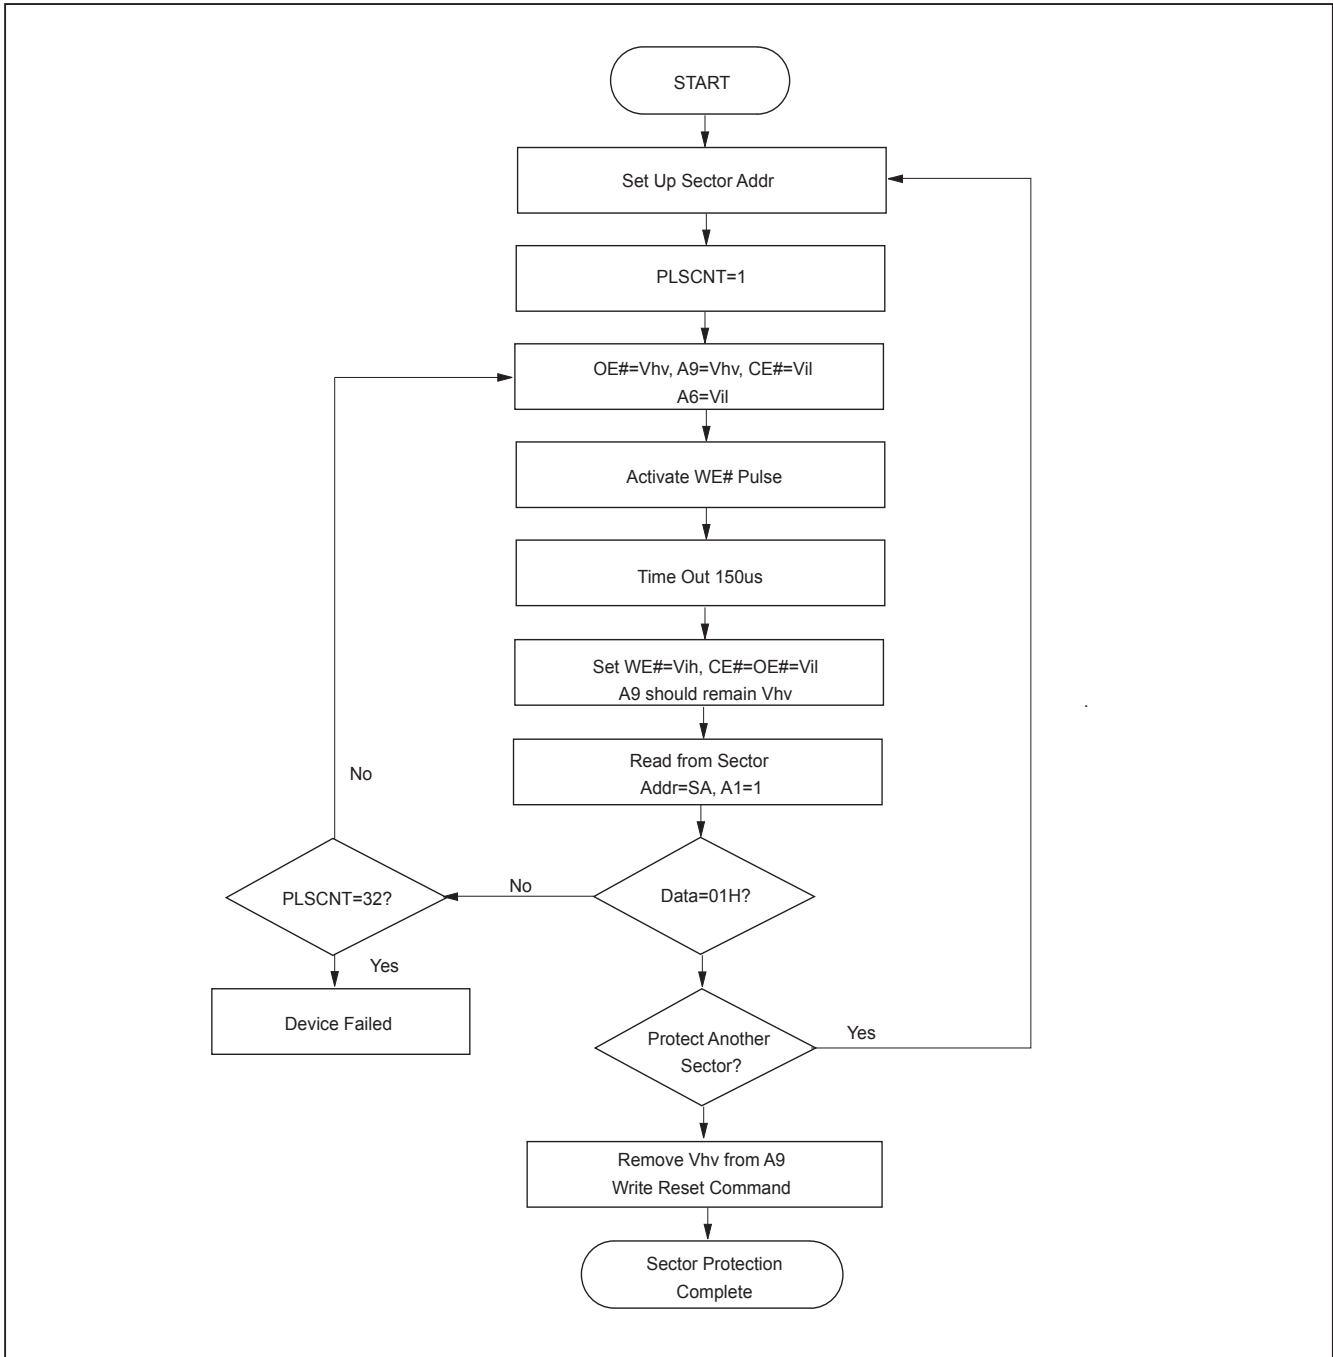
START

Set Up Sector Addr

PLSCNT=1

OE#=Vhv, A9=Vhv, CE#=Vil
A6=Vil

Activate WE# Pulse

Time Out 150us

Set WE#=Vih, CE#=OE#=Vil
A9 should remain Vhv

Read from Sector
Addr=SA, A1=1

No

PLSCNT=32?

No

Data=01H?

Yes

Device Failed

Protect Another Sector?

Yes

Remove Vhv from A9
Write Reset Command

Sector Protection Complete